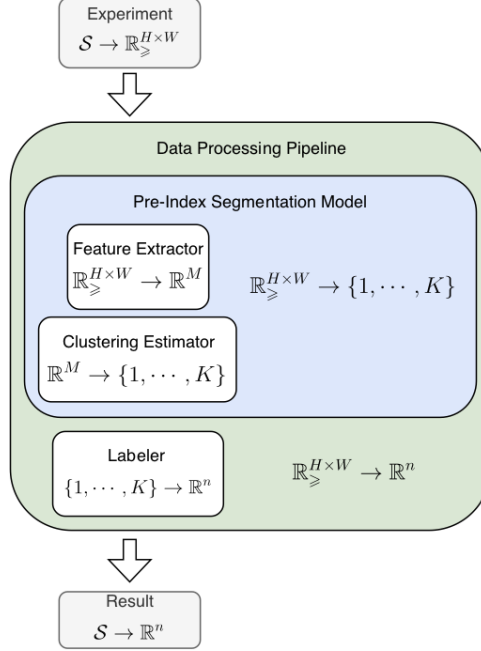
Experiment
$\mathcal{S} \rightarrow \mathbb{R}_{\geqslant}^{H \times W}$

Data Processing Pipeline

Pre-Index Segmentation Model

Feature Extractor
$\mathbb{R}_{\geqslant}^{H \times W} \rightarrow \mathbb{R}^{M}$

$\mathbb{R}_{\geqslant}^{H \times W} \rightarrow \{1, \cdots, K\}$

Clustering Estimator
$\mathbb{R}^{M} \rightarrow \{1, \cdots, K\}$

Labeler
$\{1, \cdots, K\} \rightarrow \mathbb{R}^{n}$

$\mathbb{R}_{\geqslant}^{H \times W} \rightarrow \mathbb{R}^{n}$

Result
$\mathcal{S} \rightarrow \mathbb{R}^{n}$